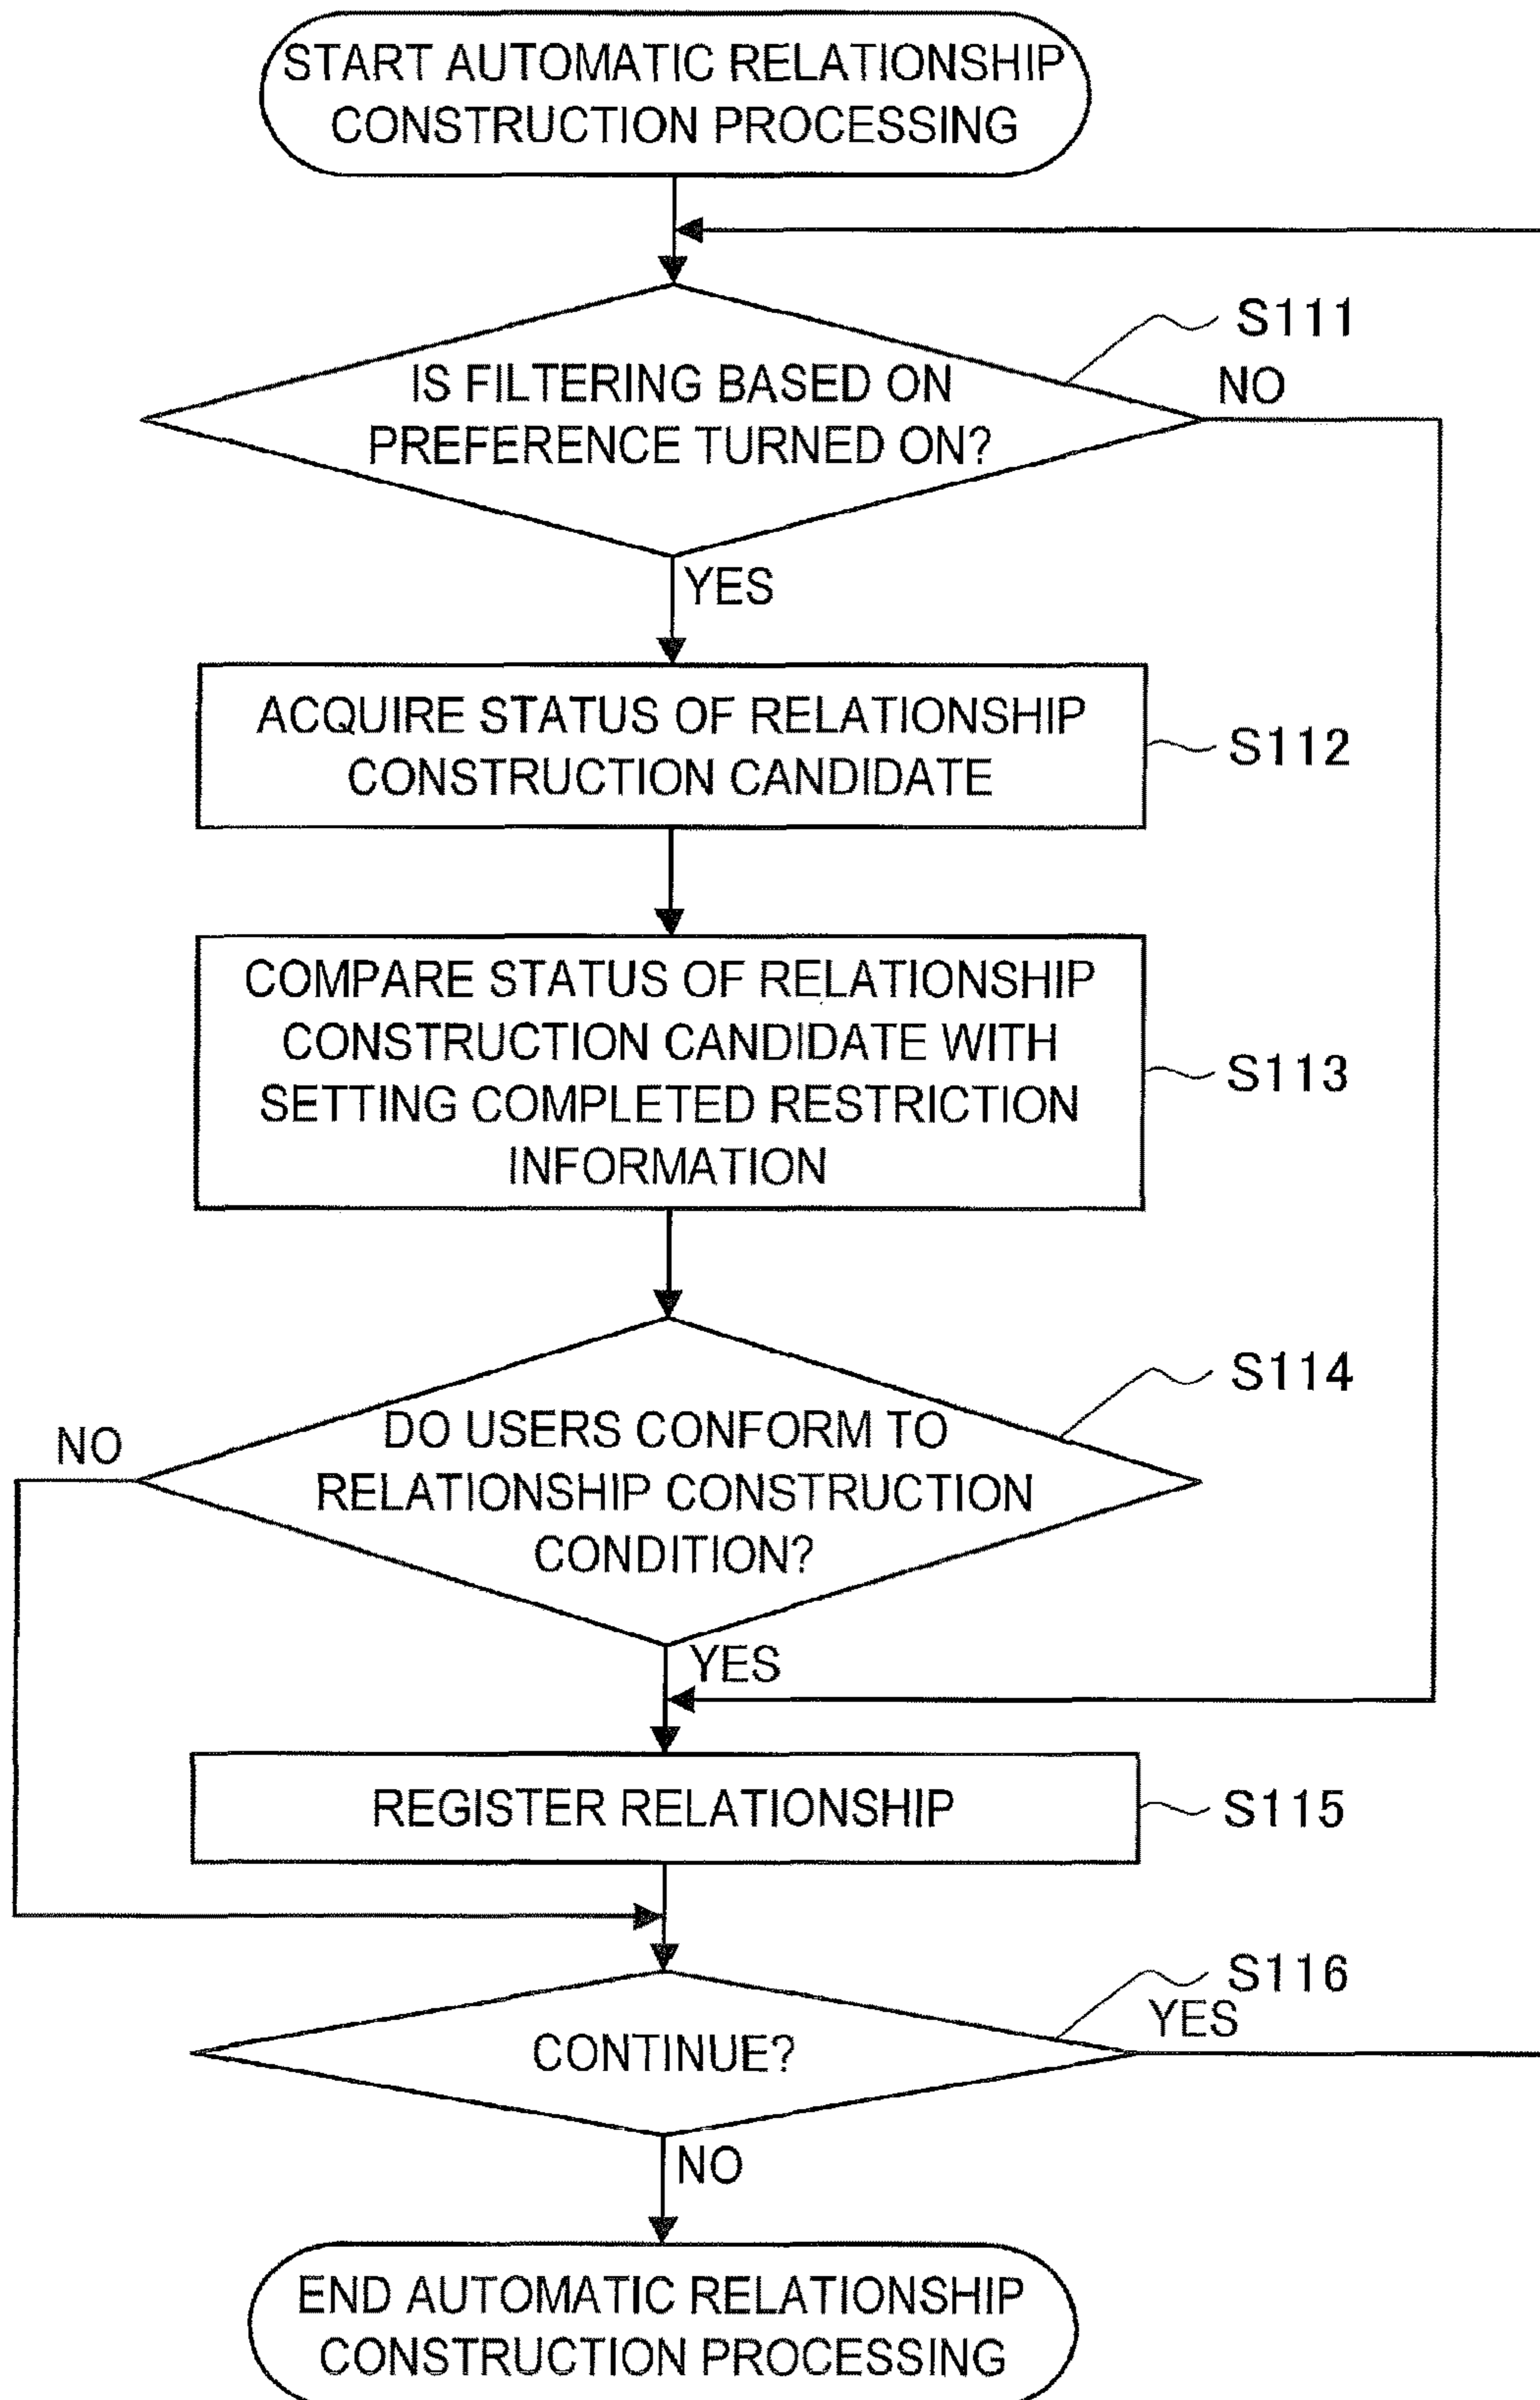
START AUTOMATIC RELATIONSHIP CONSTRUCTION PROCESSING

S111

IS FILTERING BASED ON PREFERENCE TURNED ON?

NO

YES

ACQUIRE STATUS OF RELATIONSHIP CONSTRUCTION CANDIDATE

S112

COMPARE STATUS OF RELATIONSHIP CONSTRUCTION CANDIDATE WITH SETTING COMPLETED RESTRICTION INFORMATION

S113

S114

DO USERS CONFORM TO RELATIONSHIP CONSTRUCTION CONDITION?

NO

YES

REGISTER RELATIONSHIP

S115

S116

YES

CONTINUE?

NO

END AUTOMATIC RELATIONSHIP CONSTRUCTION PROCESSING